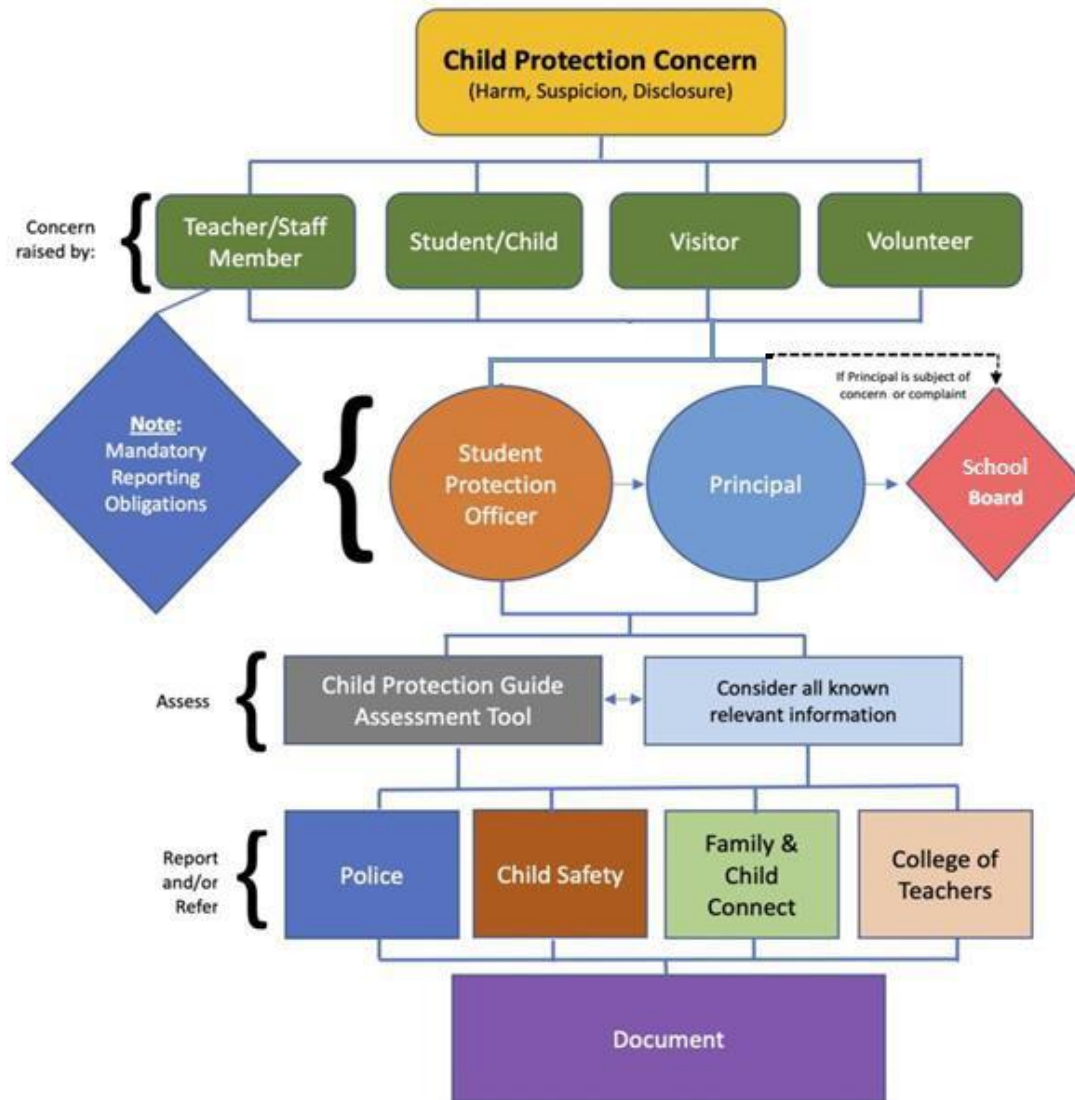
Child Protection Concern
(Harm, Suspicion, Disclosure)

Concern raised by:

Teacher/Staff Member

Student/Child

Visitor

Volunteer

Note: Mandatory Reporting Obligations

If Principal is subject of concern or complaint

Student Protection Officer

Principal

School Board

Assess

Child Protection Guide Assessment Tool

Consider all known relevant information

Report and/or Refer

Police

Child Safety

Family & Child Connect

College of Teachers

Document